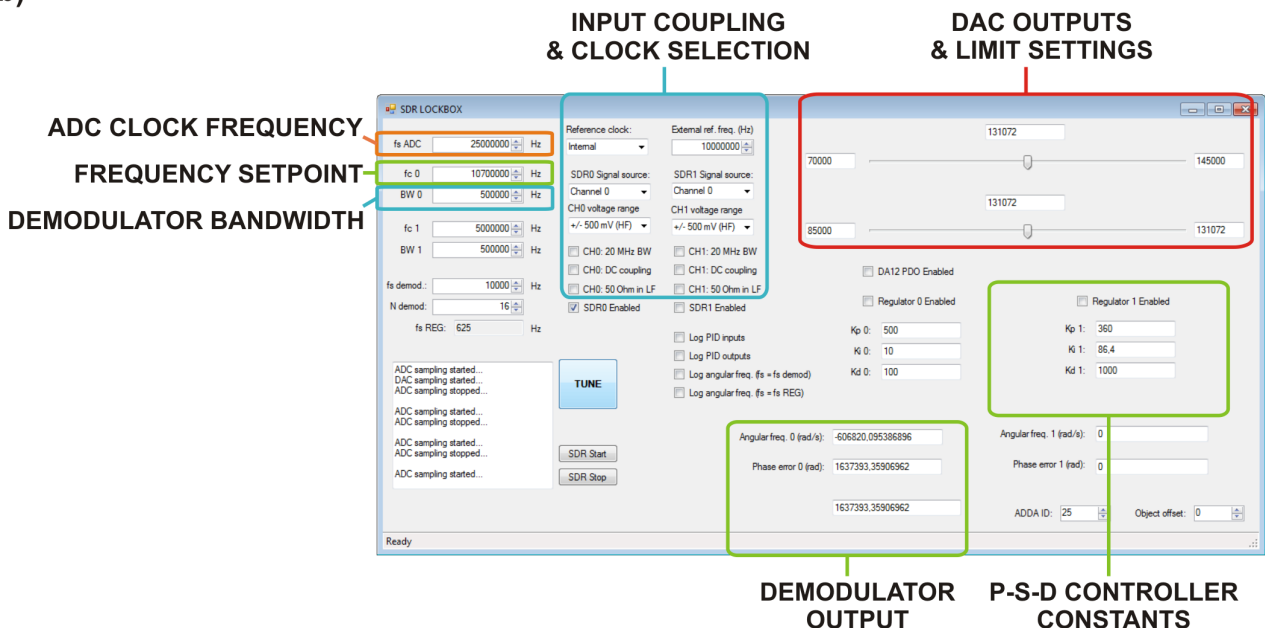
INPUT COUPLING & CLOCK SELECTION

DAC OUTPUTS & LIMIT SETTINGS

ADC CLOCK FREQUENCY

FREQUENCY SETPOINT

DEMODULATOR BANDWIDTH

SDR LOCKBOX

fs ADC 25000000 Hz
fc 0 10700000 Hz
BW 0 500000 Hz
fc 1 5000000 Hz
BW 1 500000 Hz
fs demod.: 10000 Hz
N demod: 16
fs REG: 625 Hz

Reference clock: Internal
External ref. freq. (Hz) 10000000
SDR0 Signal source: Channel 0
SDR1 Signal source: Channel 0
CH0 voltage range +/- 500 mV (HF)
CH1 voltage range +/- 500 mV (HF)
CH0: 20 MHz BW
CH1: 20 MHz BW
CH0: DC coupling
CH1: DC coupling
CH0: 50 Ohm in LF
CH1: 50 Ohm in LF
SDR0 Enabled
SDR1 Enabled

131072
70000
145000
131072
85000
131072

DA12 PDO Enabled
Regulator 0 Enabled
Regulator 1 Enabled
Kp 0: 500
Ki 0: 10
Kd 0: 100
Kp 1: 360
Ki 1: 86,4
Kd 1: 1000

ADC sampling started...
DAC sampling started...
ADC sampling stopped...

ADC sampling started...
ADC sampling stopped...

ADC sampling started...
ADC sampling stopped...

ADC sampling started...

TUNE

SDR Start
SDR Stop

Log PID inputs
Log PID outputs
Log angular freq. (fs = fs demod)
Log angular freq. (fs = fs REG)

Angular freq. 0 (rad/s): -606820,095386896
Phase error 0 (rad): 1637393,35906962
1637393,35906962

Angular freq. 1 (rad/s): 0
Phase error 1 (rad): 0

ADDA ID: 25
Object offset: 0

Ready

DEMODULATOR OUTPUT

P-S-D CONTROLLER CONSTANTS